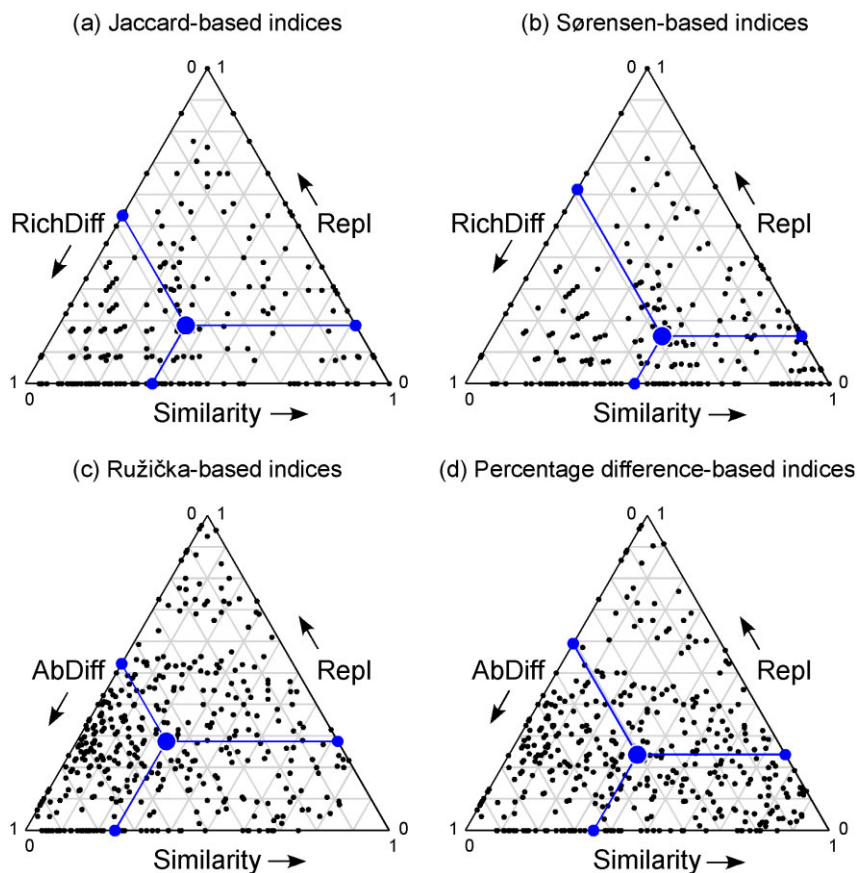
(a) Jaccard-based indices

0 1

RichDiff

Repl

1 0

0 1

Similarity →

(b) Sørensen-based indices

0 1

RichDiff

Repl

1 0

0 1

Similarity →

(c) Ružička-based indices

0 1

AbDiff

Repl

1 0

0 1

Similarity →

(d) Percentage difference-based indices

0 1

AbDiff

Repl

1 0

0 1

Similarity →